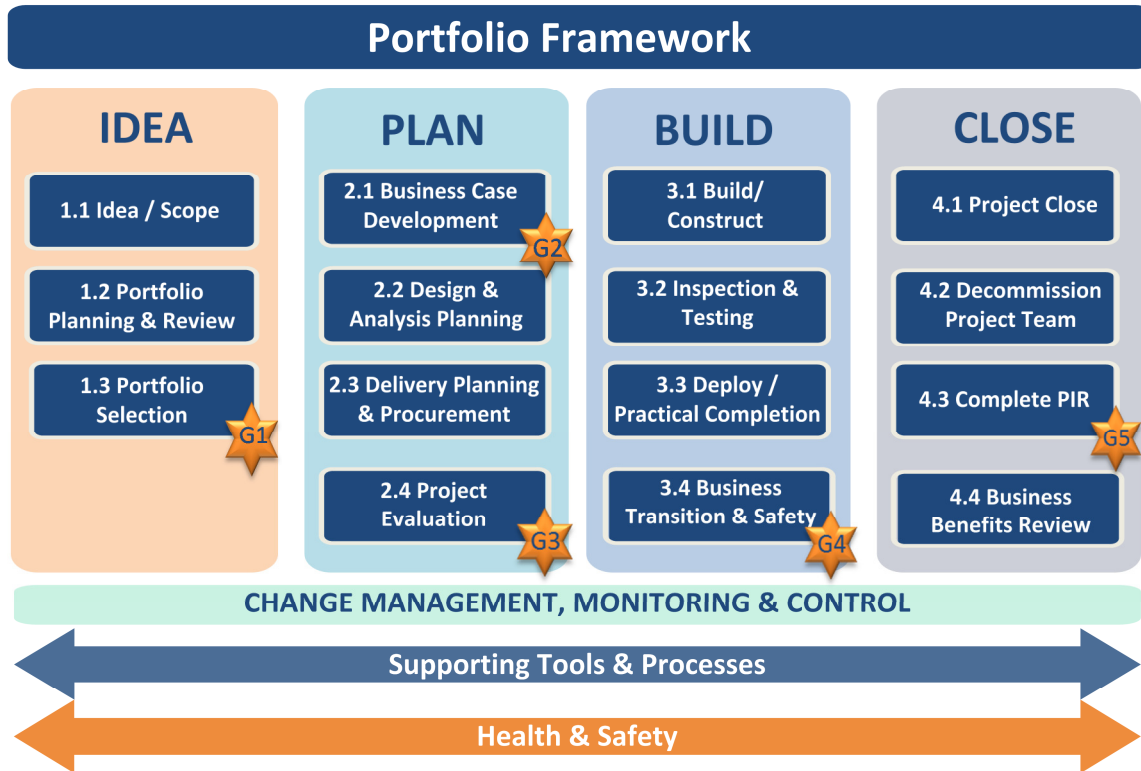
Portfolio Framework

IDEA

1.1 Idea / Scope

1.2 Portfolio Planning & Review

1.3 Portfolio Selection

G1

PLAN

2.1 Business Case Development

G2

2.2 Design & Analysis Planning

2.3 Delivery Planning & Procurement

2.4 Project Evaluation

G3

BUILD

3.1 Build/ Construct

3.2 Inspection & Testing

3.3 Deploy / Practical Completion

3.4 Business Transition & Safety

G4

CLOSE

4.1 Project Close

4.2 Decommission Project Team

4.3 Complete PIR

G5

4.4 Business Benefits Review

CHANGE MANAGEMENT, MONITORING & CONTROL

Supporting Tools & Processes

Health & Safety